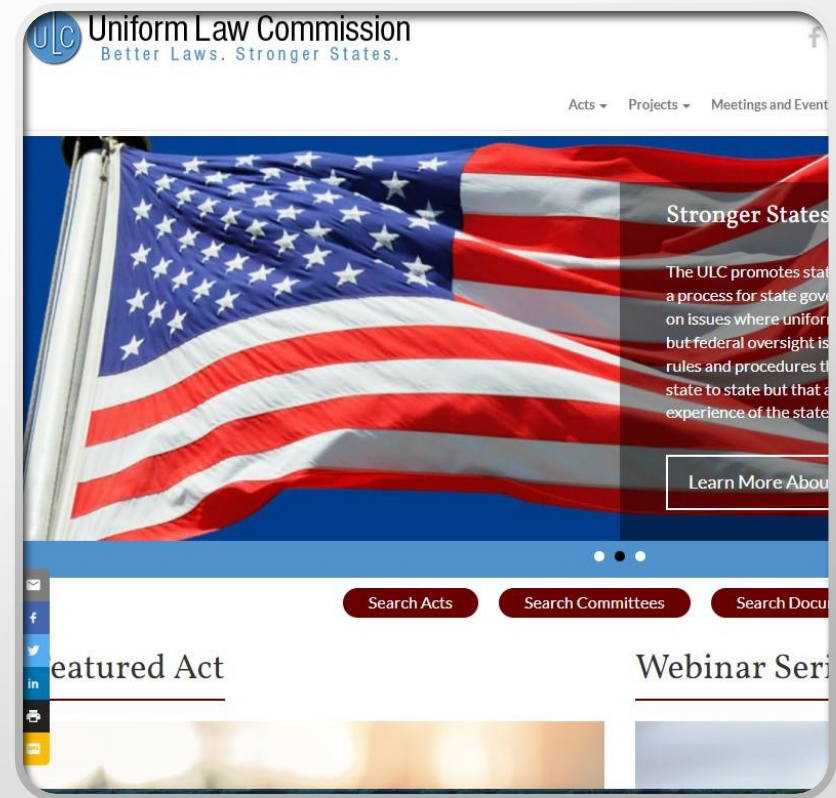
ULC Uniform Law Commission
Better Laws. Stronger States.

f

Acts ▾ Projects ▾ Meetings and Event

Stronger States

The ULC promotes stat a process for state gove on issues where unifor but federal oversight is rules and procedures t state to state but that a experience of the state

Learn More Abou

Search Acts
Search Committees
Search Docu

eatured Act

Webinar Seri

f
in